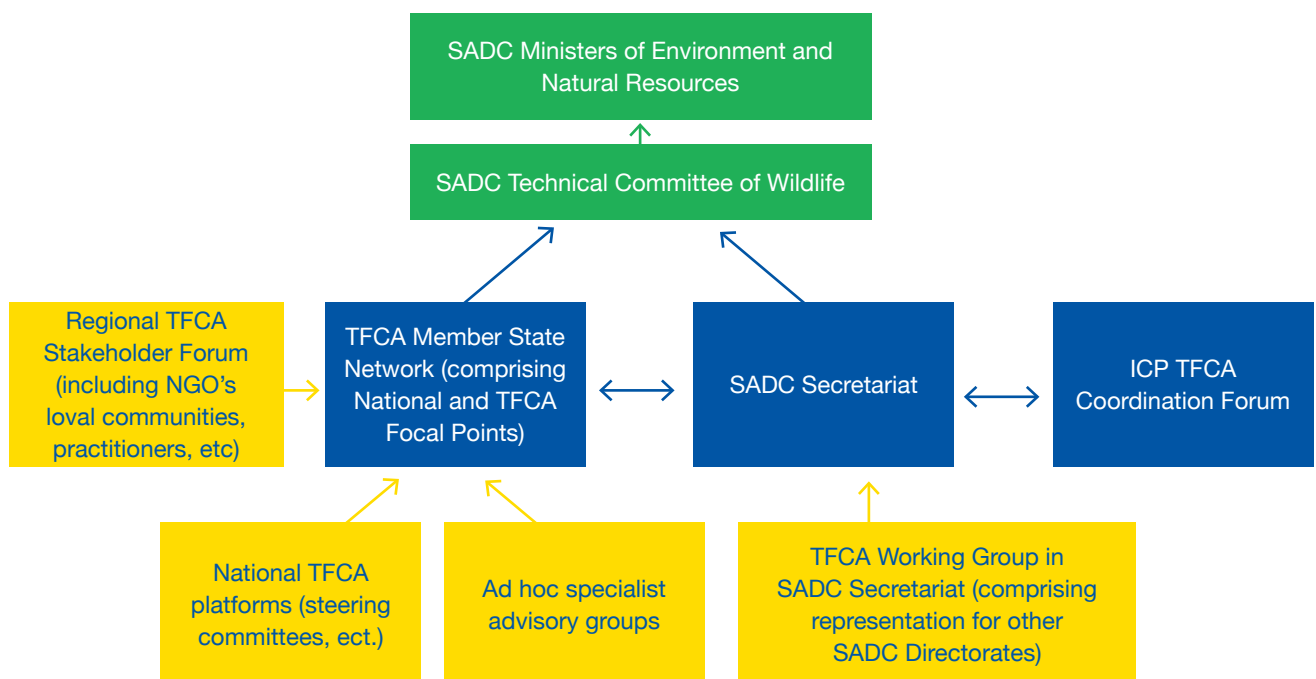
SADC Ministers of Environment and Natural Resources

SADC Technical Committee of Wildlife

Regional TFCA Stakeholder Forum (including NGO's loval communities, practitioners, etc)

TFCA Member State Network (comprising National and TFCA Focal Points)

SADC Secretariat

ICP TFCA Coordination Forum

National TFCA platforms (steering committees, ect.)

Ad hoc specialist advisory groups

TFCA Working Group in SADC Secretariat (comprising representation for other SADC Directorates)